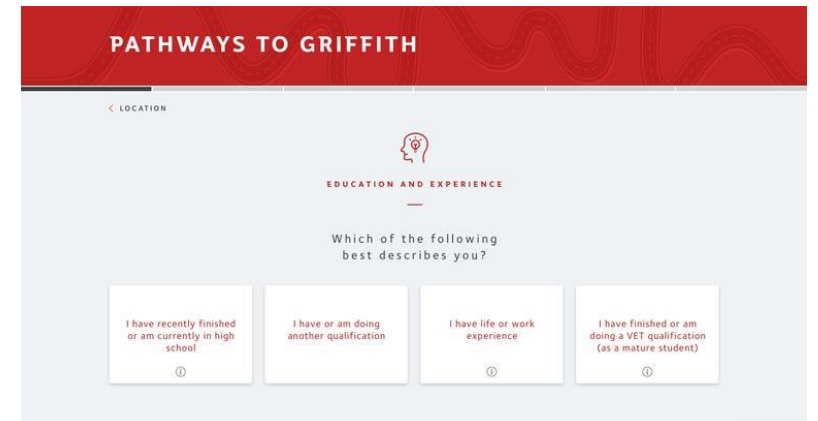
PATHWAYS TO GRIFFITH

< LOCATION

EDUCATION AND EXPERIENCE

Which of the following best describes you?

I have recently finished or am currently in high school

ⓘ

I have or am doing another qualification

I have life or work experience

ⓘ

I have finished or am doing a VET qualification (as a mature student)

ⓘ